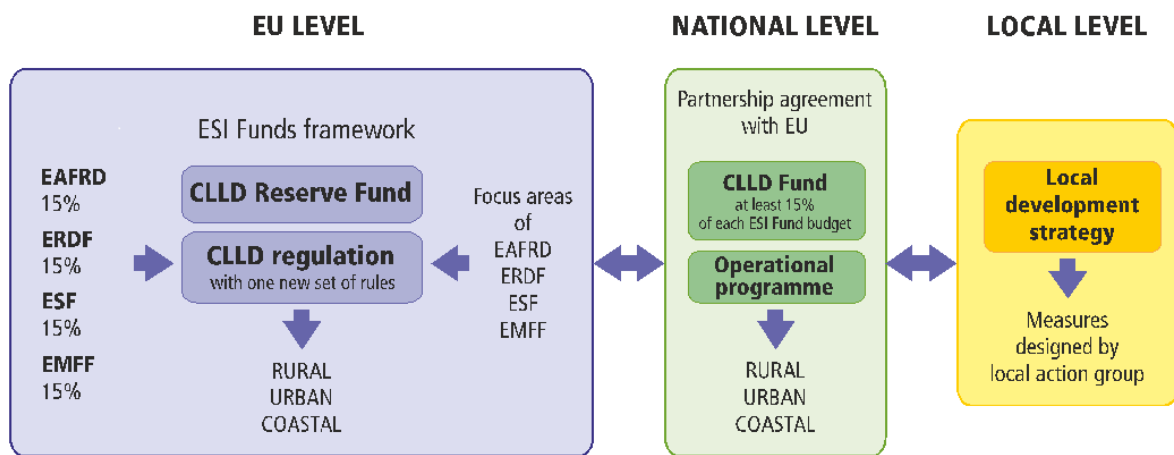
EU LEVEL

NATIONAL LEVEL

LOCAL LEVEL

ESI Funds framework

EAFRD
15%
ERDF
15%
ESF
15%
EMFF
15%

CLLD Reserve Fund

CLLD regulation
with one new set of rules

Focus areas of
EAFRD
ERDF
ESF
EMFF

RURAL
URBAN
COASTAL

Partnership agreement with EU

CLLD Fund
at least 15% of each ESI Fund budget

Operational programme

RURAL
URBAN
COASTAL

Local development strategy

Measures designed by local action group